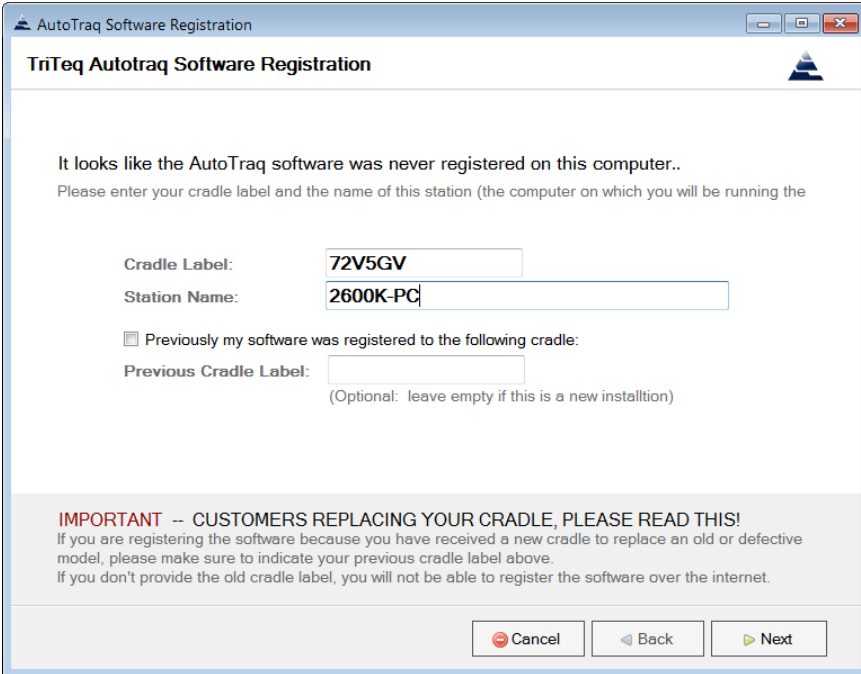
AutoTraq Software Registration

TriTeq Autotraq Software Registration

It looks like the AutoTraq software was never registered on this computer..

Please enter your cradle label and the name of this station (the computer on which you will be running the

Cradle Label: 72V5GV

Station Name: 2600K-PC

Previously my software was registered to the following cradle:

Previous Cradle Label:

(Optional: leave empty if this is a new installtion)

IMPORTANT -- CUSTOMERS REPLACING YOUR CRADLE, PLEASE READ THIS!

If you are registering the software because you have received a new cradle to replace an old or defective model, please make sure to indicate your previous cradle label above.

If you don't provide the old cradle label, you will not be able to register the software over the internet.

Cancel

Back

Next